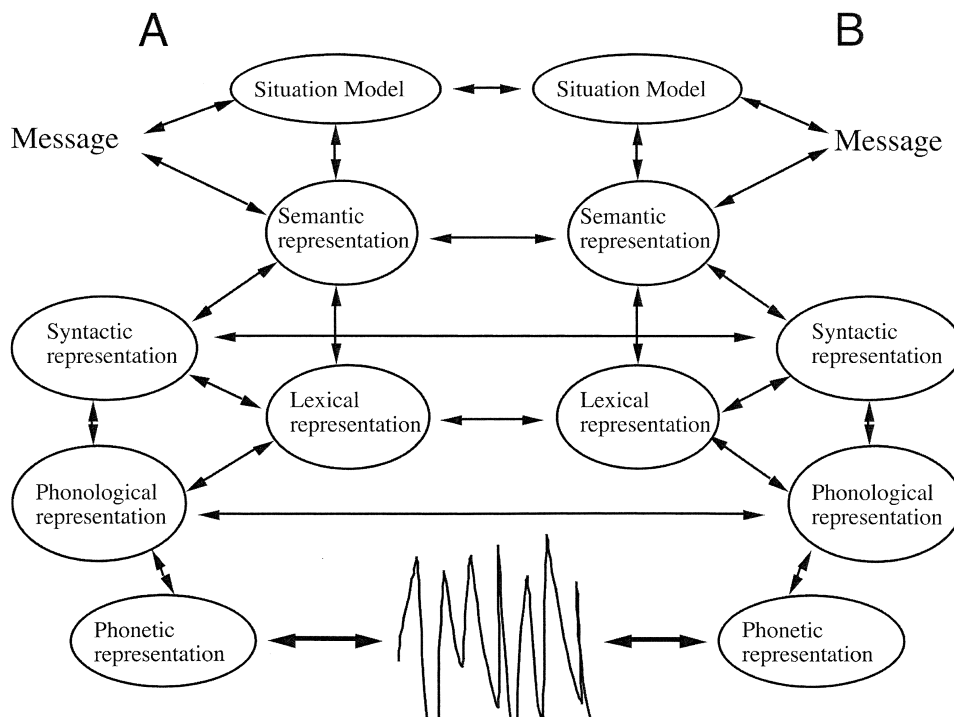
A

B

Situation Model

Situation Model

Message

Message

Semantic representation

Semantic representation

Syntactic representation

Syntactic representation

Lexical representation

Lexical representation

Phonological representation

Phonological representation

Phonetic representation

Phonetic representation